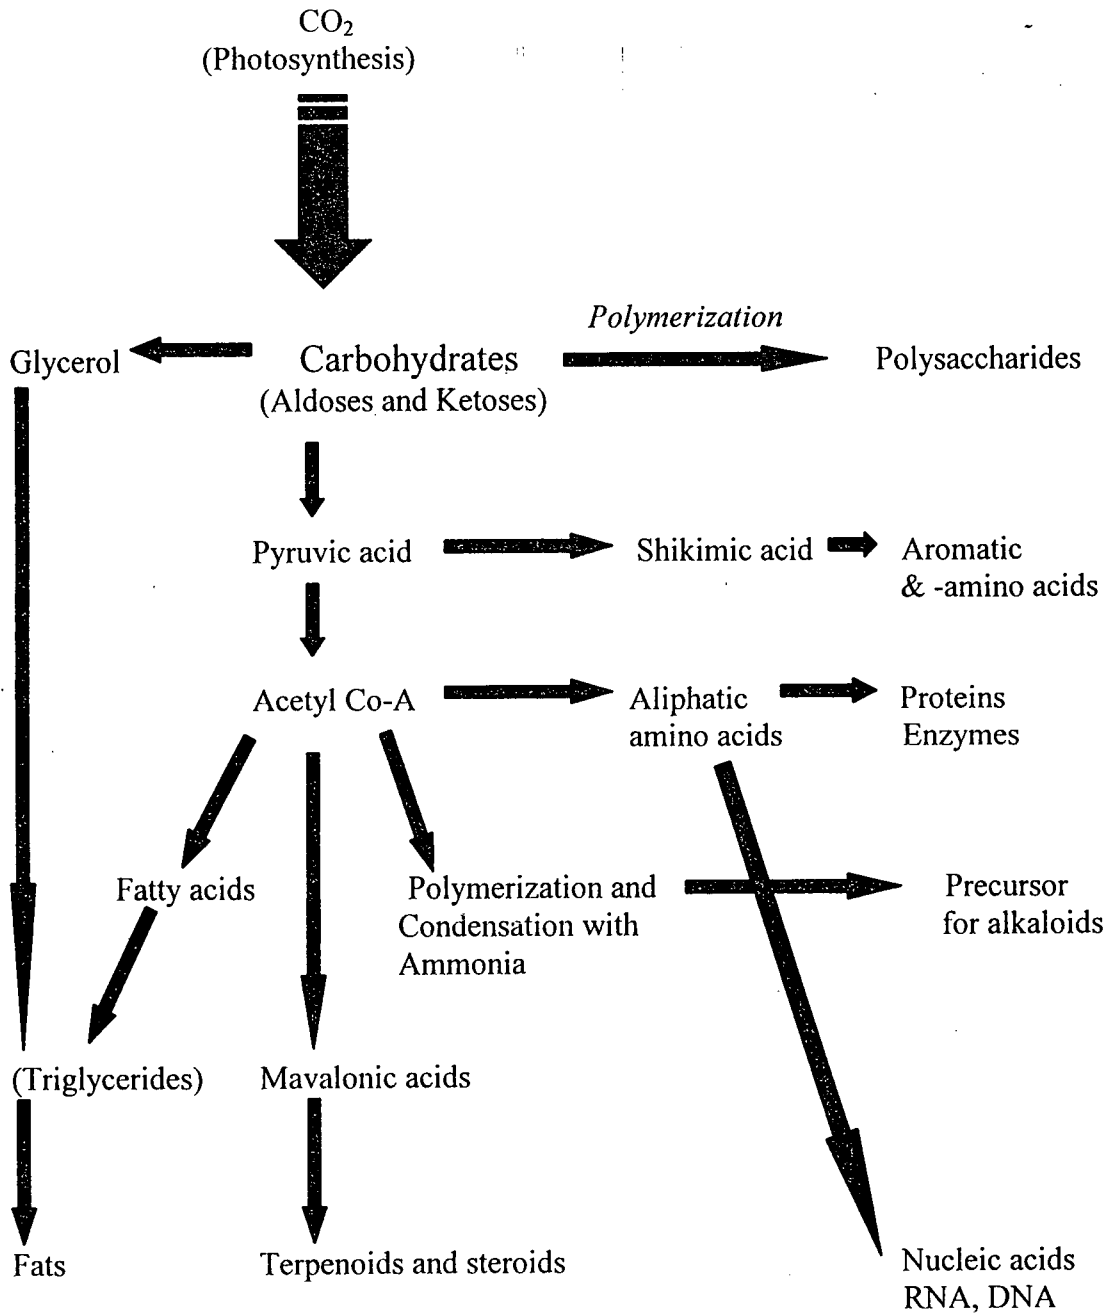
$CO_2$
(Photosynthesis)

Polymerization

Glycerol

Carbohydrates
(Aldoses and Ketoses)

Polysaccharides

Pyruvic acid

Shikimic acid

Aromatic
& -amino acids

Acetyl Co-A

Aliphatic
amino acids

Proteins
Enzymes

Fatty acids

Polymerization and
Condensation with
Ammonia

Precursor
for alkaloids

(Triglycerides)

Mavalonic acids

Fats

Terpenoids and steroids

Nucleic acids
RNA, DNA